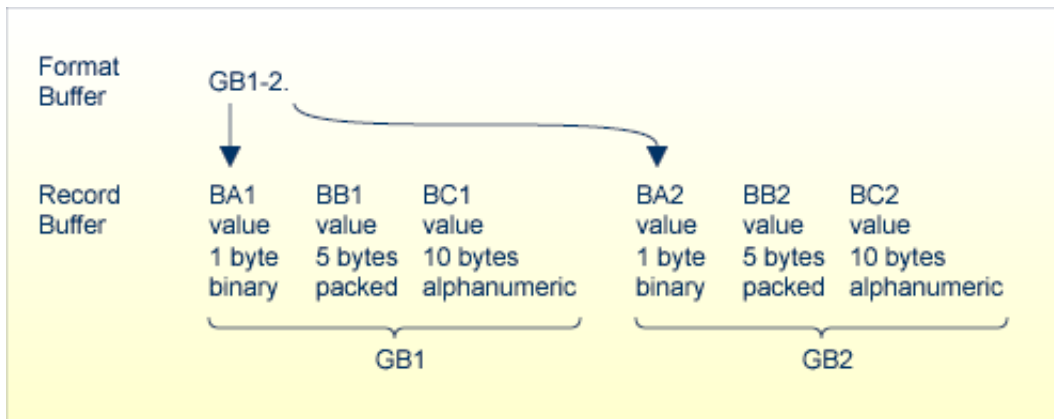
Format Buffer

GB1-2.

Record Buffer

BA1 value 1 byte binary

BB1 value 5 bytes packed

BC1 value 10 bytes alphanumeric

BA2 value 1 byte binary

BB2 value 5 bytes packed

BC2 value 10 bytes alphanumeric

GB1

GB2